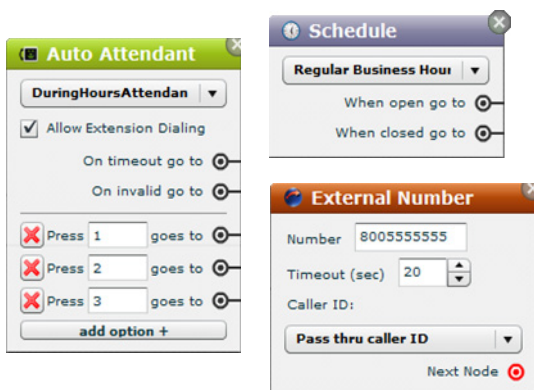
Auto Attendant

DuringHoursAttendan

Allow Extension Dialing

On timeout go to

On invalid go to

Press 1 goes to

Press 2 goes to

Press 3 goes to

add option +

Schedule

Regular Business Hour

When open go to

When closed go to

External Number

Number 8005555555

Timeout (sec) 20

Caller ID:

Pass thru caller ID

Next Node